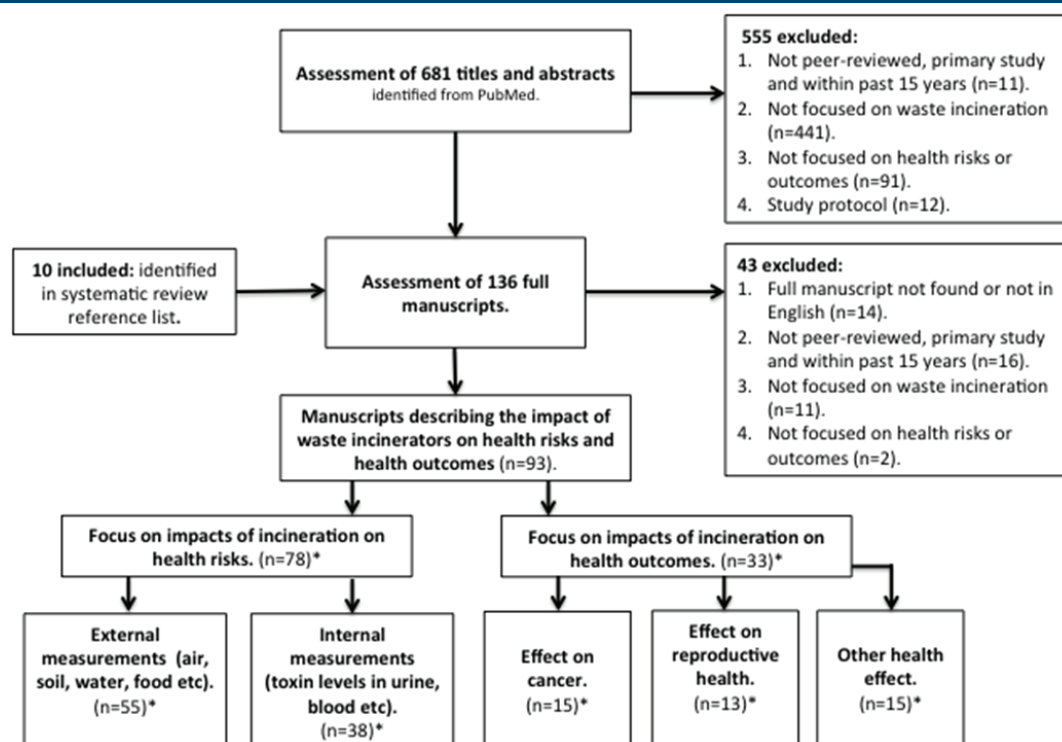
Assessment of 681 titles and abstracts identified from PubMed.

555 excluded:
1. Not peer-reviewed, primary study and within past 15 years (n=11).
2. Not focused on waste incineration (n=441).
3. Not focused on health risks or outcomes (n=91).
4. Study protocol (n=12).

10 included: identified in systematic review reference list.

Assessment of 136 full manuscripts.

43 excluded:
1. Full manuscript not found or not in English (n=14).
2. Not peer-reviewed, primary study and within past 15 years (n=16).
3. Not focused on waste incineration (n=11).
4. Not focused on health risks or outcomes (n=2).

Manuscripts describing the impact of waste incinerators on health risks and health outcomes (n=93).

Focus on impacts of incineration on health risks. (n=78)*

Focus on impacts of incineration on health outcomes. (n=33)*

External measurements (air, soil, water, food etc). (n=55)*

Internal measurements (toxin levels in urine, blood etc). (n=38)*

Effect on cancer. (n=15)*

Effect on reproductive health. (n=13)*

Other health effect. (n=15)*